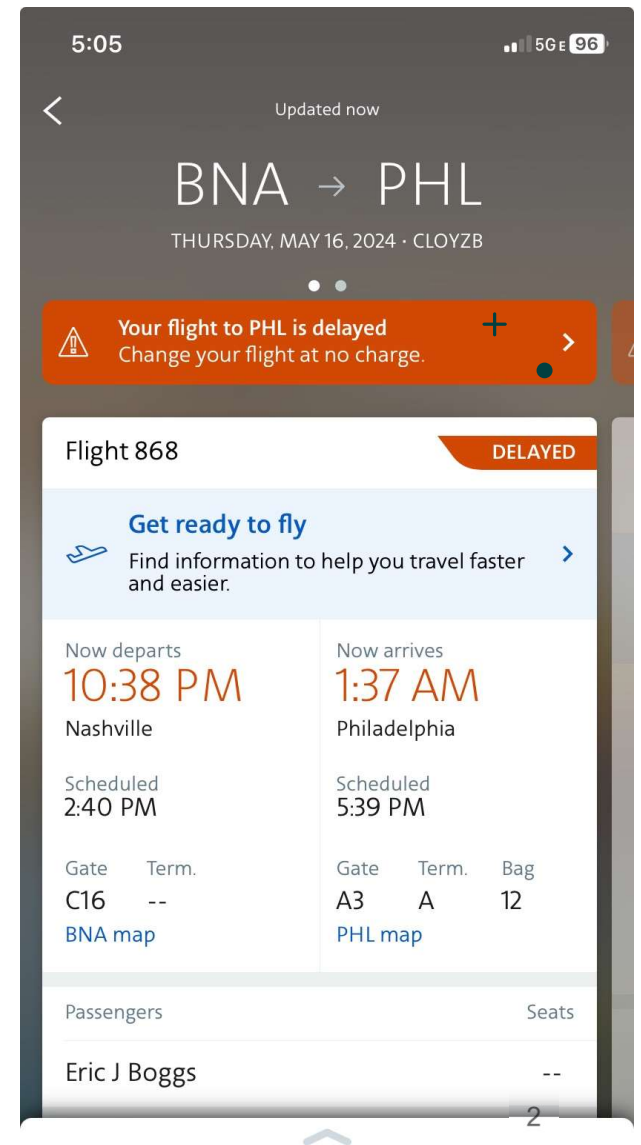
5:05

5G E 96

Updated now

BNA → PHL

THURSDAY, MAY 16, 2024 · CLOYZB

Your flight to PHL is delayed
Change your flight at no charge.

Flight 868

DELAYED

Get ready to fly
Find information to help you travel faster and easier.

Now departs
10:38 PM
Nashville

Scheduled
2:40 PM

| Gate | Term. |
|---|---|
| C16 | -- |

BNA map

Now arrives
1:37 AM
Philadelphia

Scheduled
5:39 PM

| Gate | Term. | Bag |
|---|---|---|
| A3 | A | 12 |

PHL map

Passengers

Seats

Eric J Boggs

--

2